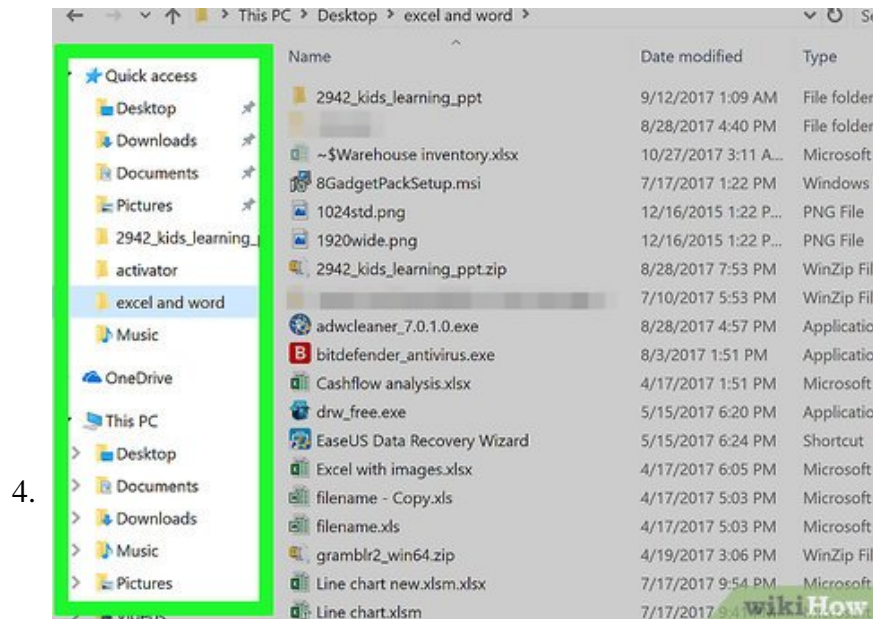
4.

This PC > Desktop > excel and word >

Quick access
Desktop
Downloads
Documents
Pictures
2942_kids_learning_
activator
excel and word
Music
OneDrive
This PC
Desktop
Documents
Downloads
Music
Pictures

| Name | Date modified | Type |
|---|---|---|
| 2942_kids_learning_ppt | 9/12/2017 1:09 AM | File folder |
| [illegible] | 8/28/2017 4:40 PM | File folder |
| ~$Warehouse inventory.xlsx | 10/27/2017 3:11 A... | Microsoft |
| 8GadgetPackSetup.msi | 7/17/2017 1:22 PM | Windows |
| 1024std.png | 12/16/2015 1:22 P... | PNG File |
| 1920wide.png | 12/16/2015 1:22 P... | PNG File |
| 2942_kids_learning_ppt.zip | 8/28/2017 7:53 PM | WinZip File |
| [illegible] | 7/10/2017 5:53 PM | WinZip File |
| adwcleaner_7.0.1.0.exe | 8/28/2017 4:57 PM | Applicatio |
| bitdefender_antivirus.exe | 8/3/2017 1:51 PM | Applicatio |
| Cashflow analysis.xlsx | 4/17/2017 1:51 PM | Microsoft |
| drw_free.exe | 5/15/2017 6:20 PM | Applicatio |
| EaseUS Data Recovery Wizard | 5/15/2017 6:24 PM | Shortcut |
| Excel with images.xlsx | 4/17/2017 6:05 PM | Microsoft |
| filename - Copy.xls | 4/17/2017 5:03 PM | Microsoft |
| filename.xls | 4/17/2017 5:03 PM | Microsoft |
| gramblr2_win64.zip | 4/19/2017 3:06 PM | WinZip Fil |
| Line chart new.xlsm.xlsx | 7/17/2017 9:54 PM | Microsoft |
| Line chart.xlsm | 7/17/2017 | |

wikiHow